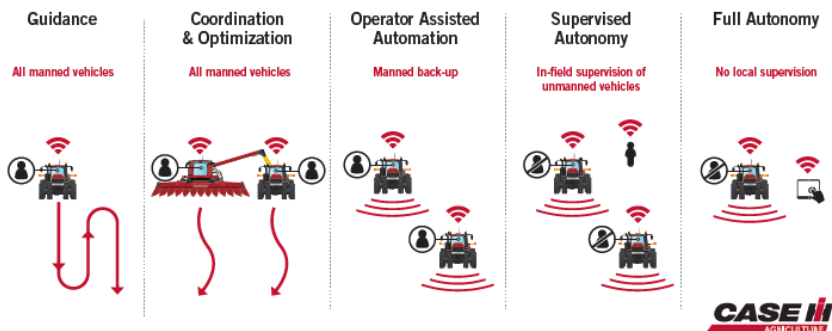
Guidance

All manned vehicles

Coordination & Optimization

All manned vehicles

Operator Assisted Automation

Manned back-up

Supervised Autonomy

In-field supervision of unmanned vehicles

Full Autonomy

No local supervision

CASE IH
AGRICULTURE